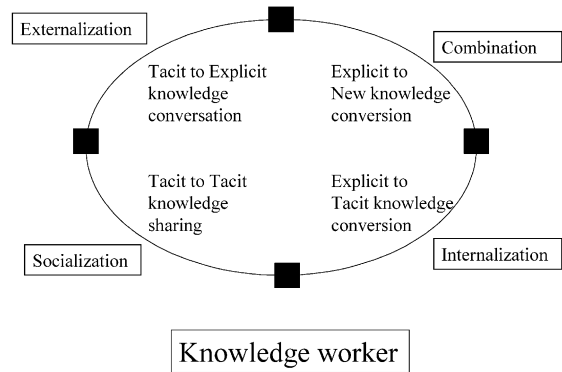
Externalization

Combination

Tacit to Explicit knowledge conversation

Explicit to New knowledge conversion

Tacit to Tacit knowledge sharing

Explicit to Tacit knowledge conversion

Socialization

Internalization

Knowledge worker